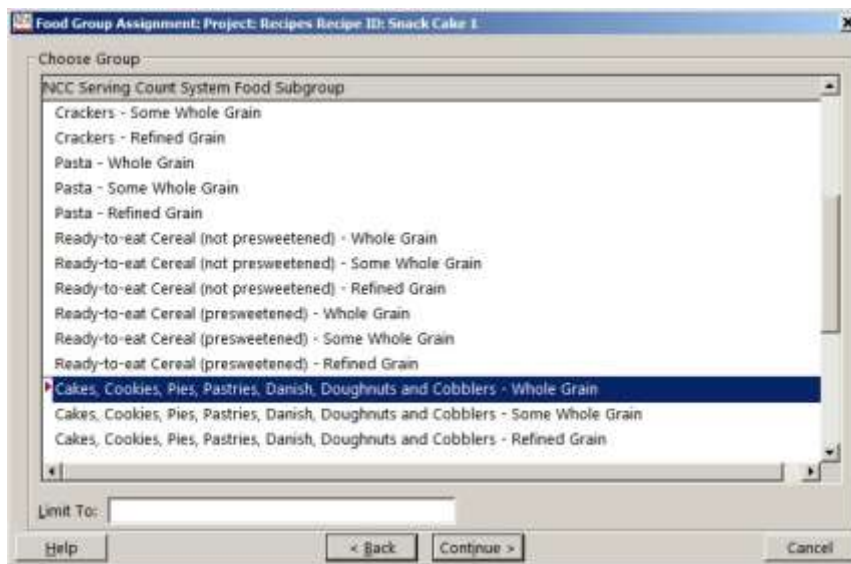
Food Group Assignment: Project: Recipes Recipe ID: Snack Cake 1

Choose Group

NCC Serving Count System Food Subgroup

Crackers - Some Whole Grain
Crackers - Refined Grain
Pasta - Whole Grain
Pasta - Some Whole Grain
Pasta - Refined Grain
Ready-to-eat Cereal (not presweetened) - Whole Grain
Ready-to-eat Cereal (not presweetened) - Some Whole Grain
Ready-to-eat Cereal (not presweetened) - Refined Grain
Ready-to-eat Cereal (presweetened) - Whole Grain
Ready-to-eat Cereal (presweetened) - Some Whole Grain
Ready-to-eat Cereal (presweetened) - Refined Grain
Cakes, Cookies, Pies, Pastries, Danish, Doughnuts and Cobblers - Whole Grain
Cakes, Cookies, Pies, Pastries, Danish, Doughnuts and Cobblers - Some Whole Grain
Cakes, Cookies, Pies, Pastries, Danish, Doughnuts and Cobblers - Refined Grain

Limit To:

Help
< Back
Continue >
Cancel